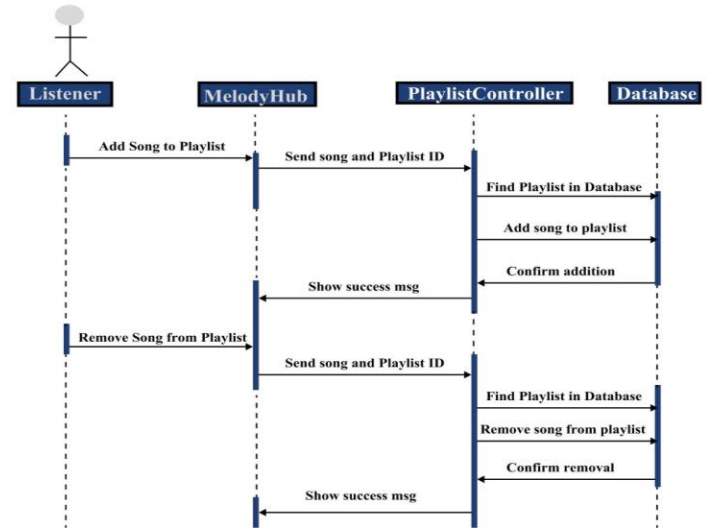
Listener

MelodyHub

PlaylistController

Database

Add Song to Playlist

Send song and Playlist ID

Find Playlist in Database

Add song to playlist

Confirm addition

Show success msg

Remove Song from Playlist

Send song and Playlist ID

Find Playlist in Database

Remove song from playlist

Confirm removal

Show success msg